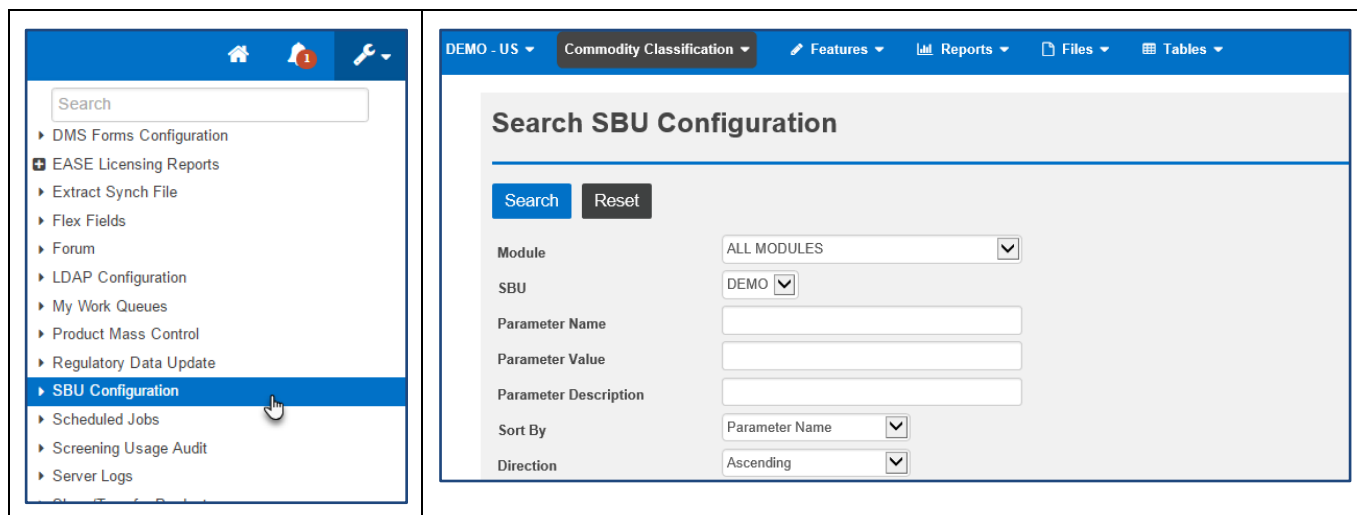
1

Search

DMS Forms Configuration
EASE Licensing Reports
Extract Synch File
Flex Fields
Forum
LDAP Configuration
My Work Queues
Product Mass Control
Regulatory Data Update
SBU Configuration
Scheduled Jobs
Screening Usage Audit
Server Logs
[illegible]

DEMO - US Commodity Classification Features Reports Files Tables

Search SBU Configuration

Search Reset

| | |
|---|---|
| Module | ALL MODULES |
| SBU | DEMO |
| Parameter Name | |
| Parameter Value | |
| Parameter Description | |
| Sort By | Parameter Name |
| Direction | Ascending |